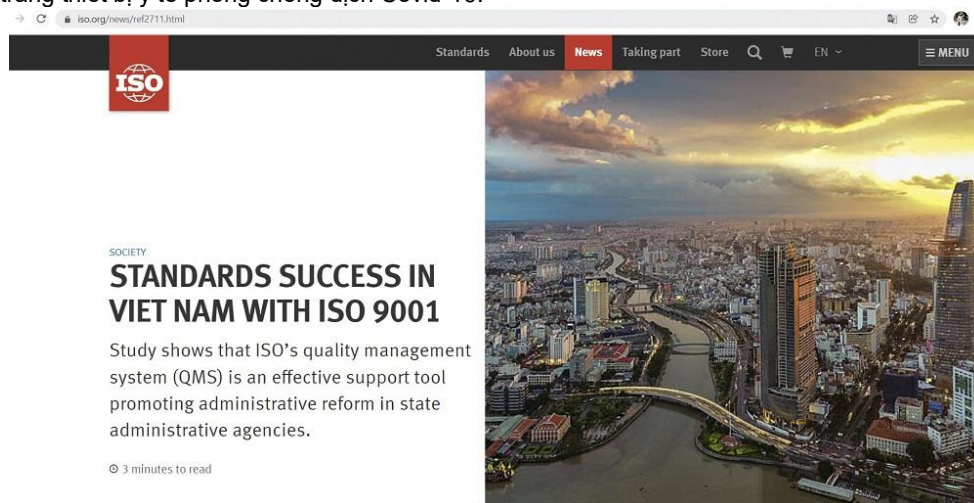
trang thiết bị y tế phòng chống dịch Covid-19.

iso.org/news/ref2711.html

ISO

Standards About us News Taking part Store EN ≡ MENU

SOCIETY

STANDARDS SUCCESS IN VIET NAM WITH ISO 9001

Study shows that ISO's quality management system (QMS) is an effective support tool promoting administrative reform in state administrative agencies.

3 minutes to read